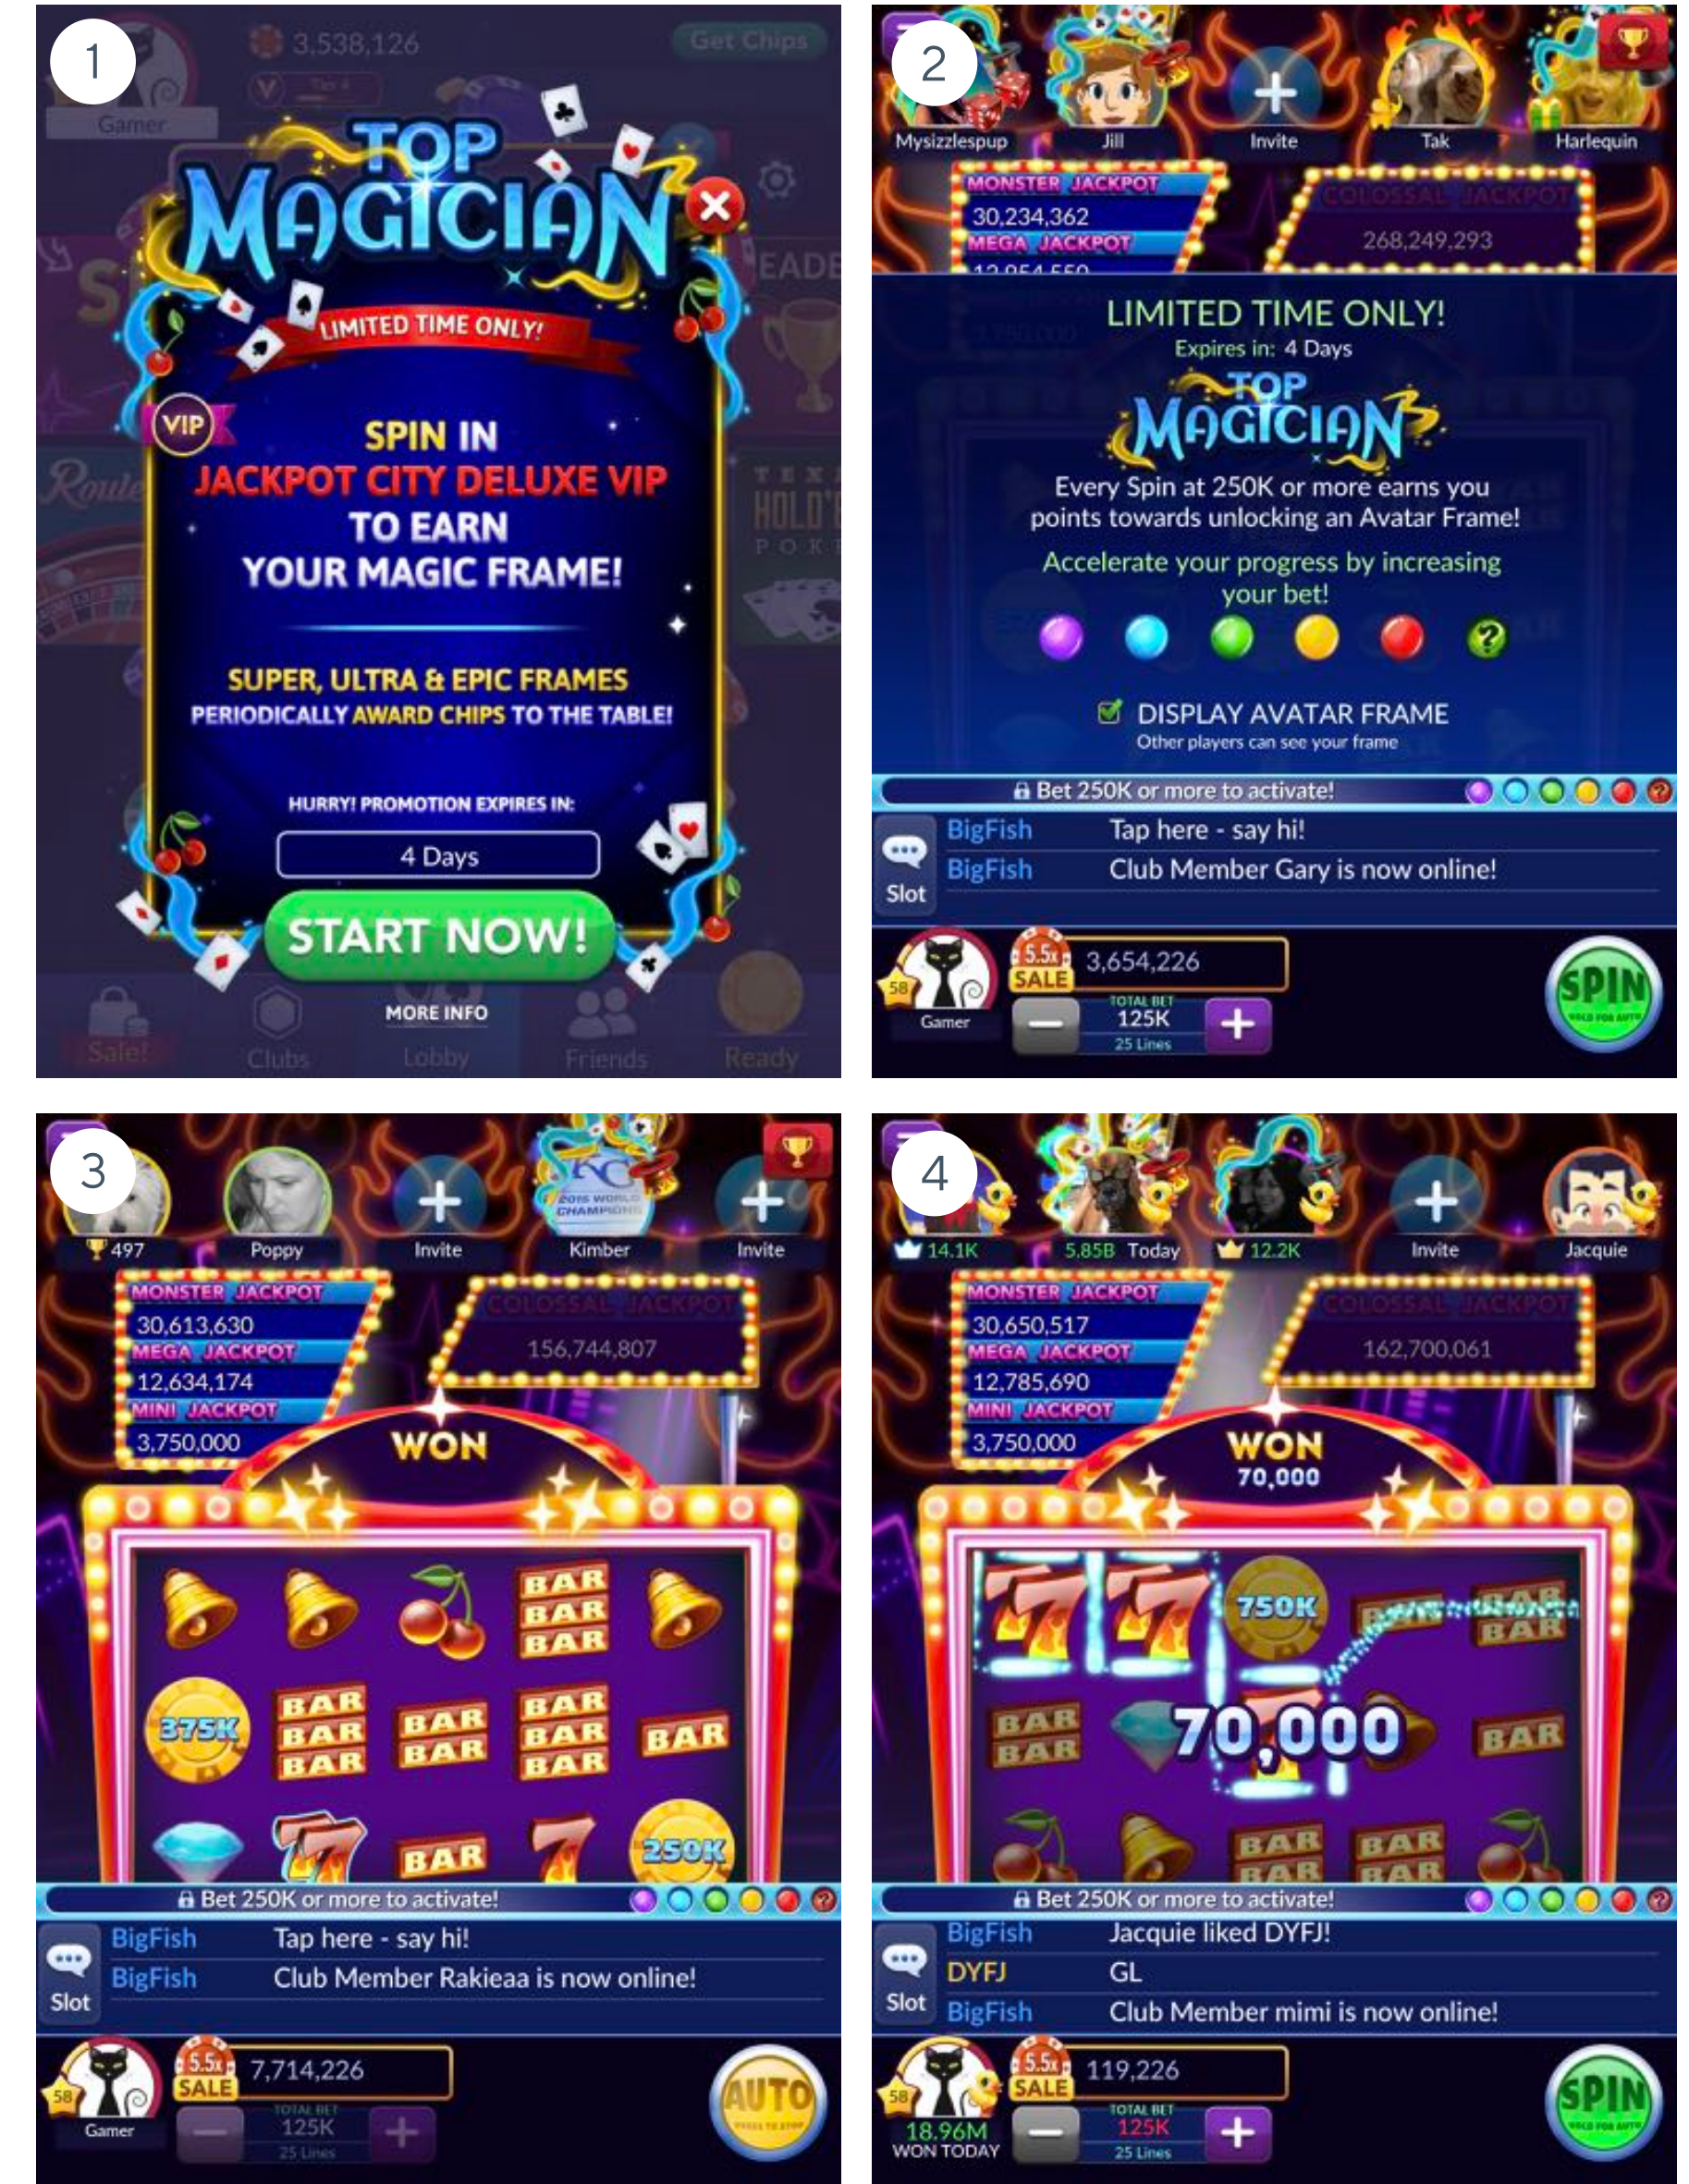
1

3,538,126 Get Chips

Gamer

TOP MAGICIAN

LIMITED TIME ONLY!

VIP

SPIN IN JACKPOT CITY DELUXE VIP TO EARN YOUR MAGIC FRAME!

SUPER, ULTRA & EPIC FRAMES PERIODICALLY AWARD CHIPS TO THE TABLE!

HURRY! PROMOTION EXPIRES IN:

4 Days

START NOW!

MORE INFO

Sale! Clubs Lobby Friends Ready

2

Mysizzlespup Jill Invite Tak Harlequin

MONSTER JACKPOT 30,234,362
MEGA JACKPOT
COLOSSAL JACKPOT 268,249,293

LIMITED TIME ONLY!
Expires in: 4 Days

TOP MAGICIAN

Every Spin at 250K or more earns you points towards unlocking an Avatar Frame!

Accelerate your progress by increasing your bet!

DISPLAY AVATAR FRAME
Other players can see your frame

Bet 250K or more to activate!

Slot
BigFish Tap here - say hi!
BigFish Club Member Gary is now online!

58 Gamer 5.5x SALE 3,654,226
TOTAL BET 125K 25 Lines
SPIN

3

497 Poppy Invite Kimber Invite

MONSTER JACKPOT 30,613,630
MEGA JACKPOT 12,634,174
MINI JACKPOT 3,750,000
COLOSSAL JACKPOT 156,744,807

WON

375K 250K

Bet 250K or more to activate!

Slot
BigFish Tap here - say hi!
BigFish Club Member Rakieaa is now online!

58 Gamer 5.5x SALE 7,714,226
TOTAL BET 125K 25 Lines
AUTO

4

14.1K 5.85B Today 12.2K Invite Jacquie

MONSTER JACKPOT 30,650,517
MEGA JACKPOT 12,785,690
MINI JACKPOT 3,750,000
COLOSSAL JACKPOT 162,700,061

WON 70,000

750K

70,000

Bet 250K or more to activate!

Slot
BigFish Jacquie liked DYFJ!
DYFJ GL
BigFish Club Member mimi is now online!

58 18.96M WON TODAY 5.5x SALE 119,226
TOTAL BET 125K 25 Lines
SPIN